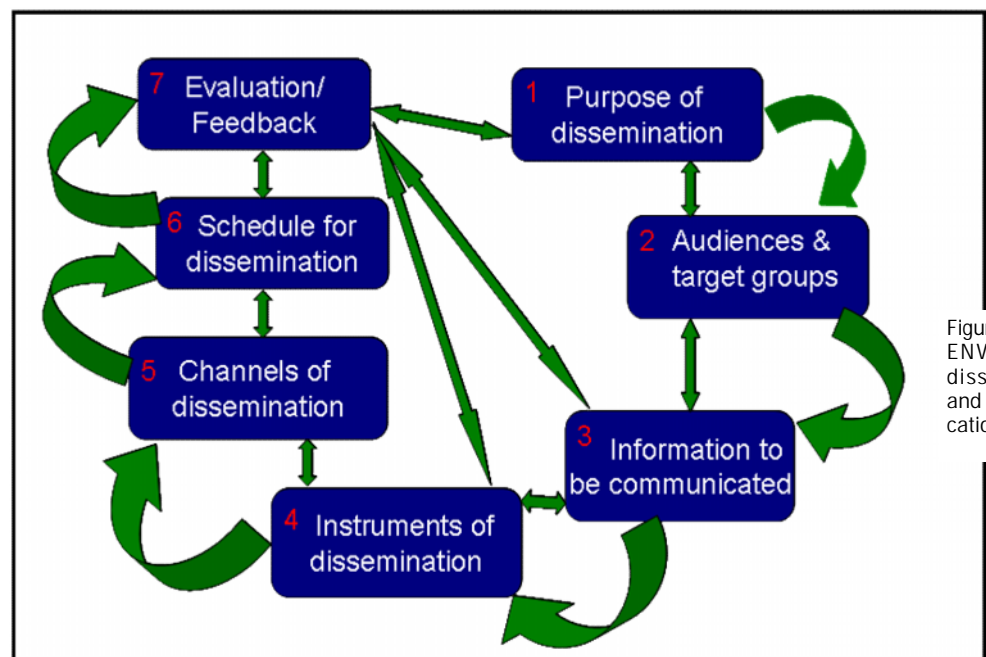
7 Evaluation/ Feedback

1 Purpose of dissemination

2 Audiences & target groups

3 Information to be communicated

4 Instruments of dissemination

5 Channels of dissemination

6 Schedule for dissemination

Figu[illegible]
ENV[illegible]
diss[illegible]
and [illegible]
catio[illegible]